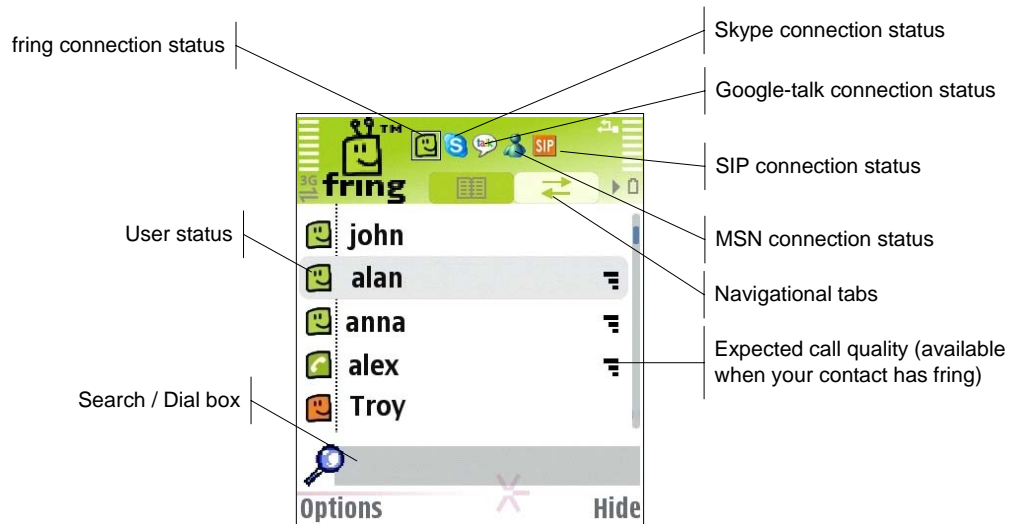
fring connection status

Skype connection status

Google-talk connection status

SIP connection status

MSN connection status

Navigational tabs

Expected call quality (available when your contact has fring)

User status

Search / Dial box

TM

fring

3G

SIP

talk

john

alan

anna

alex

Troy

Options

Hide